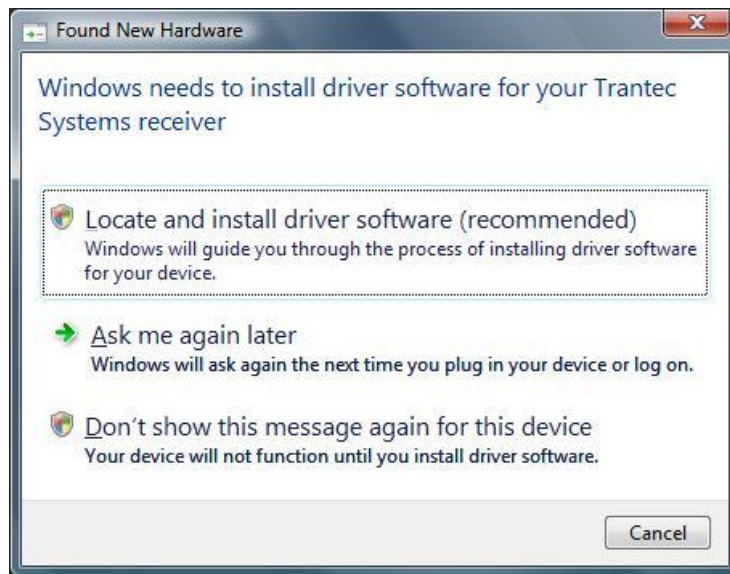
Found New Hardware

Windows needs to install driver software for your Trantec Systems receiver

Locate and install driver software (recommended)
Windows will guide you through the process of installing driver software for your device.

Ask me again later
Windows will ask again the next time you plug in your device or log on.

Don't show this message again for this device
Your device will not function until you install driver software.

Cancel